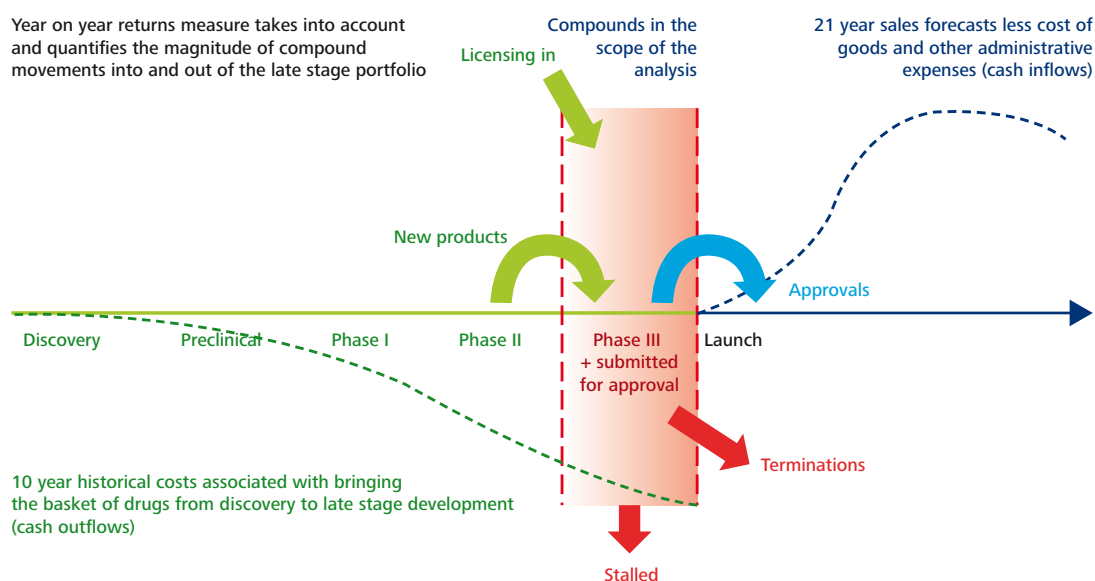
Year on year returns measure takes into account and quantifies the magnitude of compound movements into and out of the late stage portfolio

Compounds in the scope of the analysis

21 year sales forecasts less cost of goods and other administrative expenses (cash inflows)

Licensing in

New products

Approvals

Discovery

Preclinical

Phase I

Phase II

Phase III + submitted for approval

Launch

Terminations

10 year historical costs associated with bringing the basket of drugs from discovery to late stage development (cash outflows)

Stalled